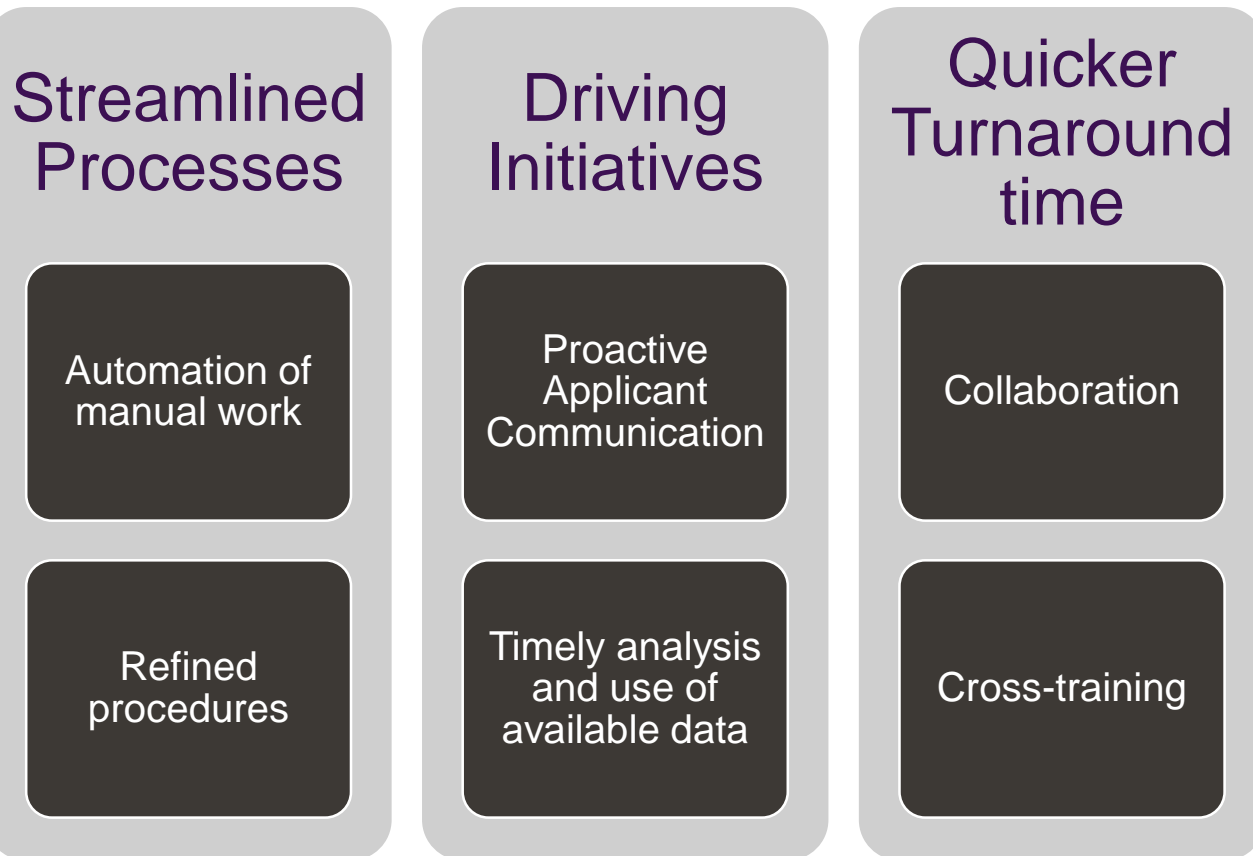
Streamlined Processes

Automation of manual work

Refined procedures

Driving Initiatives

Proactive Applicant Communication

Timely analysis and use of available data

Quicker Turnaround time

Collaboration

Cross-training